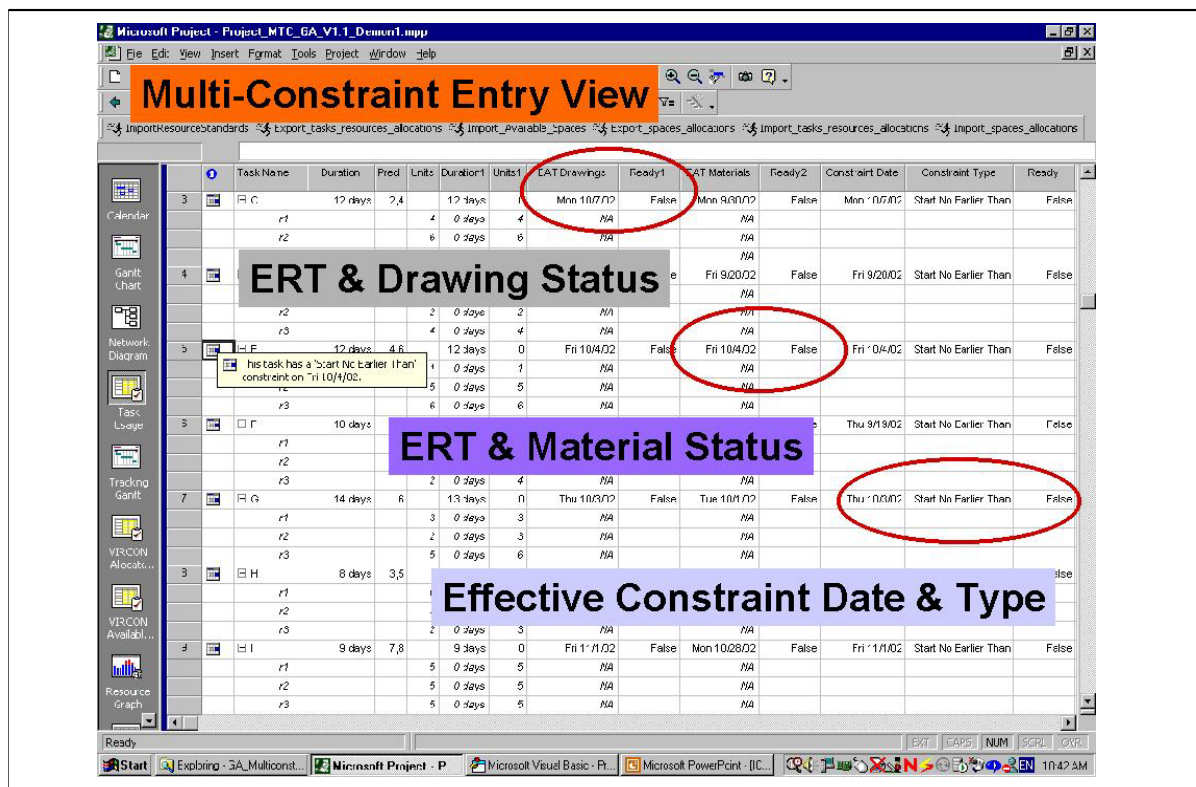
Microsoft Project - Project_MTC_GA_V1.1_Demon1.mpp

File Edit View Insert Format Tools Project Window Help

Multi-Constraint Entry View

ImportResourceStandards Export_tasks_resources_allocations Import_Available_Spaces Export_spaces_allocations Import_tasks_resources_allocations Import_spaces_allocations

Calendar
Gantt Chart
Network Diagram
Task Usage
Tracking Gantt
VIRCON Allocat...
VIRCON Availabl...
Resource Graph

| | | Task Name | Duration | Pred | Units | Duration1 | Units1 | EAT Drawings | Ready1 | EAT Materials | Ready2 | Constraint Date | Constraint Type | Ready |
|---|---|---|---|---|---|---|---|---|---|---|---|---|---|---|
| 3 | | ⊟ C | 12 days | 2,4 | | 12 days | | Mon 10/7/02 | False | Mon 9/30/02 | False | Mon 10/7/02 | Start No Earlier Than | False |
| | | r1 | | | 4 | 0 days | 4 | NA | | NA | | | | |
| | | r2 | | | 6 | 0 days | 6 | NA | | NA | | | | |
| | | | | | | | | | | NA | | | | |
| 4 | | | | | | | | | e | Fri 9/20/02 | False | Fri 9/20/02 | Start No Earlier Than | False |
| | | | | | | | | | | NA | | | | |
| | | r2 | | | 2 | 0 days | 2 | NA | | NA | | | | |
| | | r3 | | | 4 | 0 days | 4 | NA | | NA | | | | |
| 5 | | ⊟ E | 12 days | 4,6 | | 12 days | 0 | Fri 10/4/02 | False | Fri 10/4/02 | False | Fri 10/4/02 | Start No Earlier Than | False |
| | | | | | | 0 days | 1 | NA | | NA | | | | |
| | | r2 | | | 5 | 0 days | 5 | NA | | NA | | | | |
| | | r3 | | | 6 | 0 days | 6 | NA | | NA | | | | |
| 6 | | ⊟ F | 10 days | | | | | | | | e | Thu 9/19/02 | Start No Earlier Than | False |
| | | r1 | | | | | | | | | | | | |
| | | r2 | | | | | | | | | | | | |
| | | r3 | | | 2 | 0 days | 4 | NA | | NA | | | | |
| 7 | | ⊟ G | 14 days | 6 | | 13 days | 0 | Thu 10/3/02 | False | Tue 10/1/02 | False | Thu 10/3/02 | Start No Earlier Than | False |
| | | r1 | | | 3 | 0 days | 3 | NA | | NA | | | | |
| | | r2 | | | 2 | 0 days | 3 | NA | | NA | | | | |
| | | r3 | | | 5 | 0 days | 6 | NA | | NA | | | | |
| 8 | | ⊟ H | 8 days | 3,5 | | | | | | | | | | alse |
| | | r1 | | | | | | | | | | | | |
| | | r2 | | | | | | | | | | | | |
| | | r3 | | | 2 | 0 days | 3 | NA | | NA | | | | |
| 9 | | ⊟ I | 9 days | 7,8 | | 9 days | 0 | Fri 11/1/02 | False | Mon 10/28/02 | False | Fri 11/1/02 | Start No Earlier Than | False |
| | | r1 | | | 5 | 0 days | 5 | NA | | NA | | | | |
| | | r2 | | | 5 | 0 days | 5 | NA | | NA | | | | |
| | | r3 | | | 5 | 0 days | 5 | NA | | NA | | | | |

This task has a 'Start No Earlier Than' constraint on Fri 10/4/02.

ERT & Drawing Status

ERT & Material Status

Effective Constraint Date & Type

Ready

EXT CAPS NUM SCRL OVR

Start | Exploring - GA_Multiconst... | Microsoft Project - P | Microsoft Visual Basic - Pr... | Microsoft PowerPoint - [IC... | EN 10:42 AM